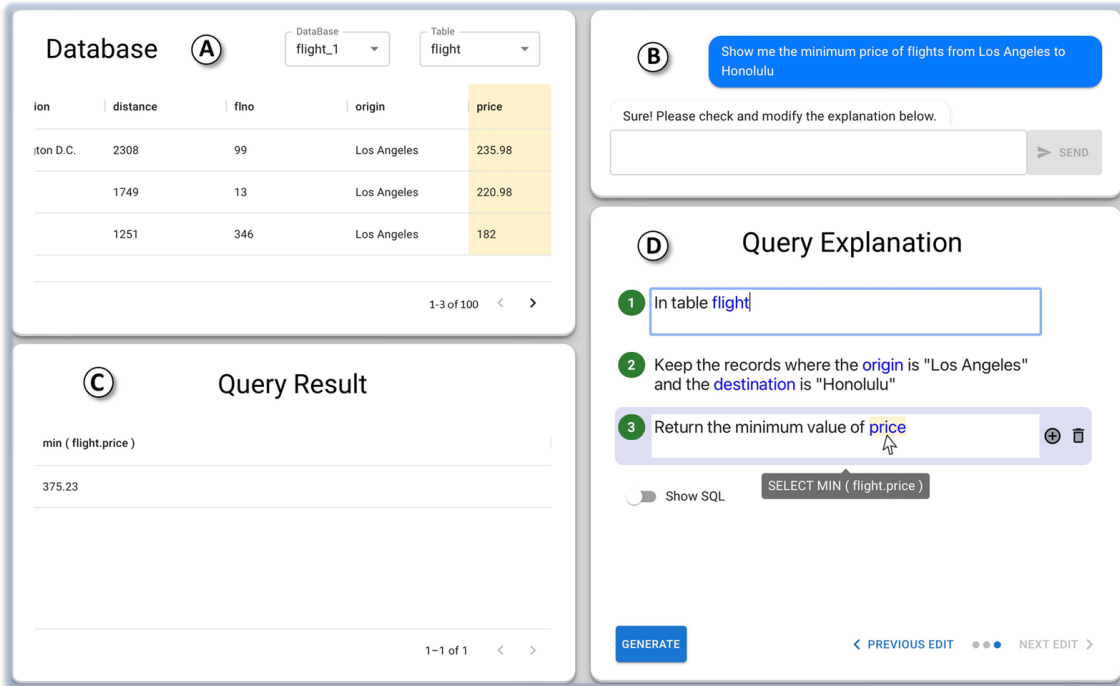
Database A

DataBase
flight_1

Table
flight

| ion | distance | flno | origin | price |
|---|---|---|---|---|
| gton D.C. | 2308 | 99 | Los Angeles | 235.98 |
| | 1749 | 13 | Los Angeles | 220.98 |
| | 1251 | 346 | Los Angeles | 182 |

1-3 of 100

B

Show me the minimum price of flights from Los Angeles to Honolulu

Sure! Please check and modify the explanation below.

SEND

C

Query Result

| min ( flight.price ) |
|---|
| 375.23 |

1–1 of 1

D

Query Explanation

1 In table flight

2 Keep the records where the origin is "Los Angeles" and the destination is "Honolulu"

3 Return the minimum value of price

SELECT MIN ( flight.price )

Show SQL

GENERATE

PREVIOUS EDIT

NEXT EDIT